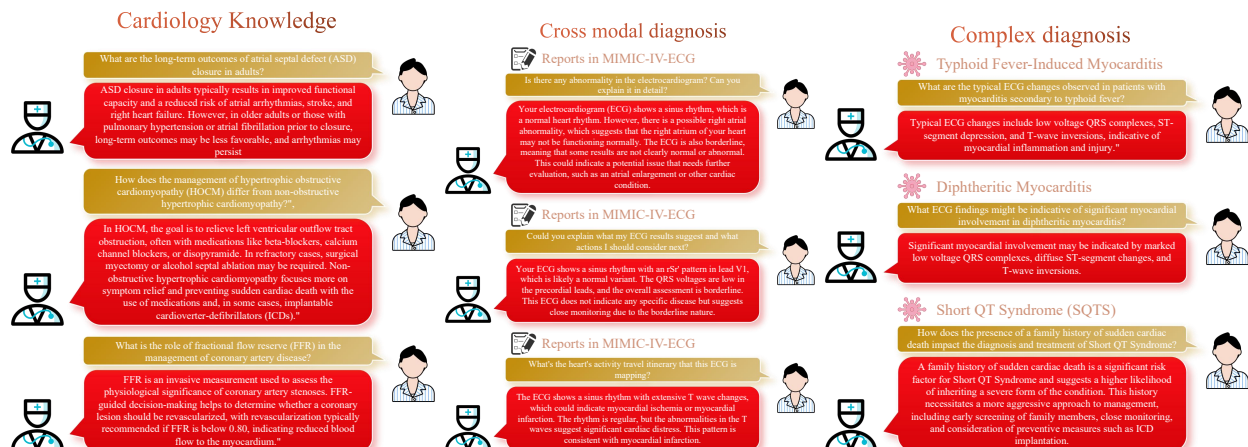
Cardiology Knowledge

What are the long-term outcomes of atrial septal defect (ASD) closure in adults?

ASD closure in adults typically results in improved functional capacity and a reduced risk of atrial arrhythmias, stroke, and right heart failure. However, in older adults or those with pulmonary hypertension or atrial fibrillation prior to closure, long-term outcomes may be less favorable, and arrhythmias may persist

How does the management of hypertrophic obstructive cardiomyopathy (HOCM) differ from non-obstructive hypertrophic cardiomyopathy?",

In HOCM, the goal is to relieve left ventricular outflow tract obstruction, often with medications like beta-blockers, calcium channel blockers, or disopyramide. In refractory cases, surgical myectomy or alcohol septal ablation may be required. Non-obstructive hypertrophic cardiomyopathy focuses more on symptom relief and preventing sudden cardiac death with the use of medications and, in some cases, implantable cardioverter-defibrillators (ICDs)."

What is the role of fractional flow reserve (FFR) in the management of coronary artery disease?

FFR is an invasive measurement used to assess the physiological significance of coronary artery stenoses. FFR-guided decision-making helps to determine whether a coronary lesion should be revascularized, with revascularization typically recommended if FFR is below 0.80, indicating reduced blood flow to the myocardium."

Cross modal diagnosis

Reports in MIMIC-IV-ECG

Is there any abnormality in the electrocardiogram? Can you explain it in detail?

Your electrocardiogram (ECG) shows a sinus rhythm, which is a normal heart rhythm. However, there is a possible right atrial abnormality, which suggests that the right atrium of your heart may not be functioning normally. The ECG is also borderline, meaning that some results are not clearly normal or abnormal. This could indicate a potential issue that needs further evaluation, such as an atrial enlargement or other cardiac condition.

Reports in MIMIC-IV-ECG

Could you explain what my ECG results suggest and what actions I should consider next?

Your ECG shows a sinus rhythm with an rSr' pattern in lead V1, which is likely a normal variant. The QRS voltages are low in the precordial leads, and the overall assessment is borderline. This ECG does not indicate any specific disease but suggests close monitoring due to the borderline nature.

Reports in MIMIC-IV-ECG

What's the heart's activity travel itinerary that this ECG is mapping?

The ECG shows a sinus rhythm with extensive T wave changes, which could indicate myocardial ischemia or myocardial infarction. The rhythm is regular, but the abnormalities in the T waves suggest significant cardiac distress. This pattern is consistent with myocardial infarction.

Complex diagnosis

Typhoid Fever-Induced Myocarditis

What are the typical ECG changes observed in patients with myocarditis secondary to typhoid fever?

Typical ECG changes include low voltage QRS complexes, ST-segment depression, and T-wave inversions, indicative of myocardial inflammation and injury."

Diphtheritic Myocarditis

What ECG findings might be indicative of significant myocardial involvement in diphtheritic myocarditis?

Significant myocardial involvement may be indicated by marked low voltage QRS complexes, diffuse ST-segment changes, and T-wave inversions.

Short QT Syndrome (SQTS)

How does the presence of a family history of sudden cardiac death impact the diagnosis and treatment of Short QT Syndrome?

A family history of sudden cardiac death is a significant risk factor for Short QT Syndrome and suggests a higher likelihood of inheriting a severe form of the condition. This history necessitates a more aggressive approach to management, including early screening of family members, close monitoring, and consideration of preventive measures such as ICD implantation.